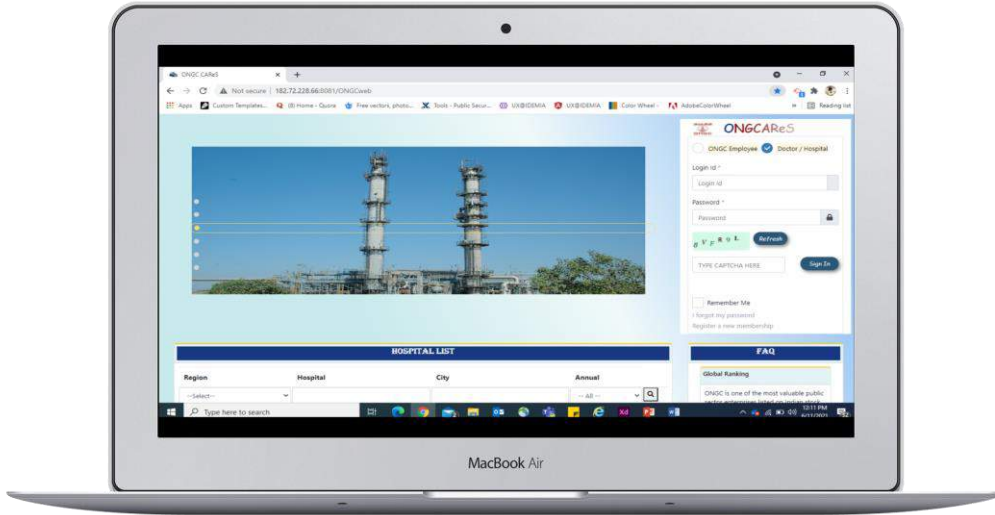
ONGC CAReS

Not secure | 182.72.228.66:8081/ONGCweb

Apps Custom Templates... (8) Home - Quora Free vectors, photo... Tools - Public Secur... UX@IDEMIA UX@IDEMIA Color Wheel - AdobeColorWheel Reading list

ONGCAReS

ONGC Employee Doctor / Hospital

Login id *

Login id

Password *

Password

8 V F R U L Refresh

TYPE CAPTCHA HERE Sign In

Remember Me

I forgot my password

Register a new membership

HOSPITAL LIST

| Region | Hospital | City | Annual |
|---|---|---|---|
| --Select-- | | | -- All -- |

FAQ

Global Ranking

ONGC is one of the most valuable public sector enterprises listed on Indian stock

Type here to search

12:11 PM 6/11/2021

MacBook Air